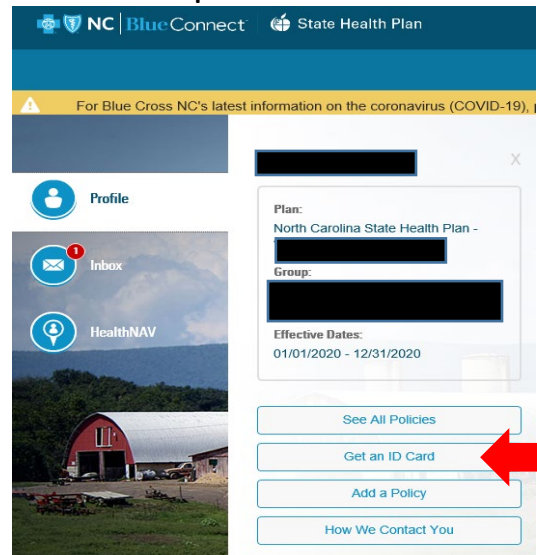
NC | BlueConnect | State Health Plan

For Blue Cross NC's latest information on the coronavirus (COVID-19), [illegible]

Profile

1
Inbox

HealthNAV

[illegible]

X

Plan:
North Carolina State Health Plan -
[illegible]

Group:
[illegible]

Effective Dates:
01/01/2020 - 12/31/2020

See All Policies

Get an ID Card

Add a Policy

How We Contact You